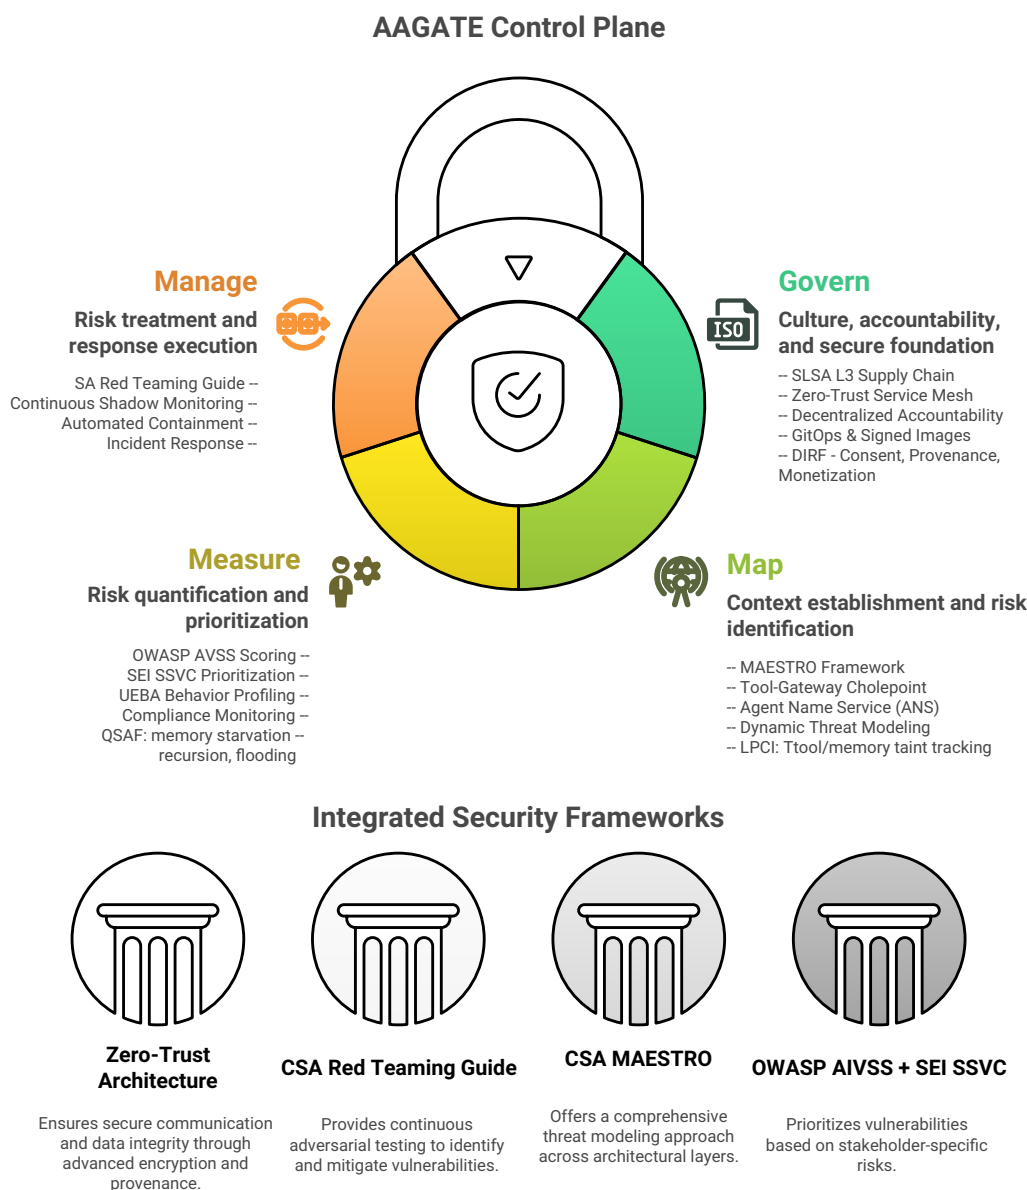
AAGATE Control Plane

Manage

Risk treatment and response execution

SA Red Teaming Guide --
Continuous Shadow Monitoring --
Automated Containment --
Incident Response --

Govern

Culture, accountability, and secure foundation

-- SLSA L3 Supply Chain
-- Zero-Trust Service Mesh
-- Decentralized Accountability
-- GitOps & Signed Images
-- DIRF - Consent, Provenance, Monetization

Measure

Risk quantification and prioritization

OWASP AVSS Scoring --
SEI SSVC Prioritization --
UEBA Behavior Profiling --
Compliance Monitoring --
QSAF: memory starvation --
recursion, flooding

Map

Context establishment and risk identification

-- MAESTRO Framework
-- Tool-Gateway Cholepoint
-- Agent Name Service (ANS)
-- Dynamic Threat Modeling
-- LPCI: Ttool/memory taint tracking

Integrated Security Frameworks

Zero-Trust Architecture

Ensures secure communication and data integrity through advanced encryption and provenance.

CSA Red Teaming Guide

Provides continuous adversarial testing to identify and mitigate vulnerabilities.

CSA MAESTRO

Offers a comprehensive threat modeling approach across architectural layers.

OWASP AIVSS + SEI SSVC

Prioritizes vulnerabilities based on stakeholder-specific risks.